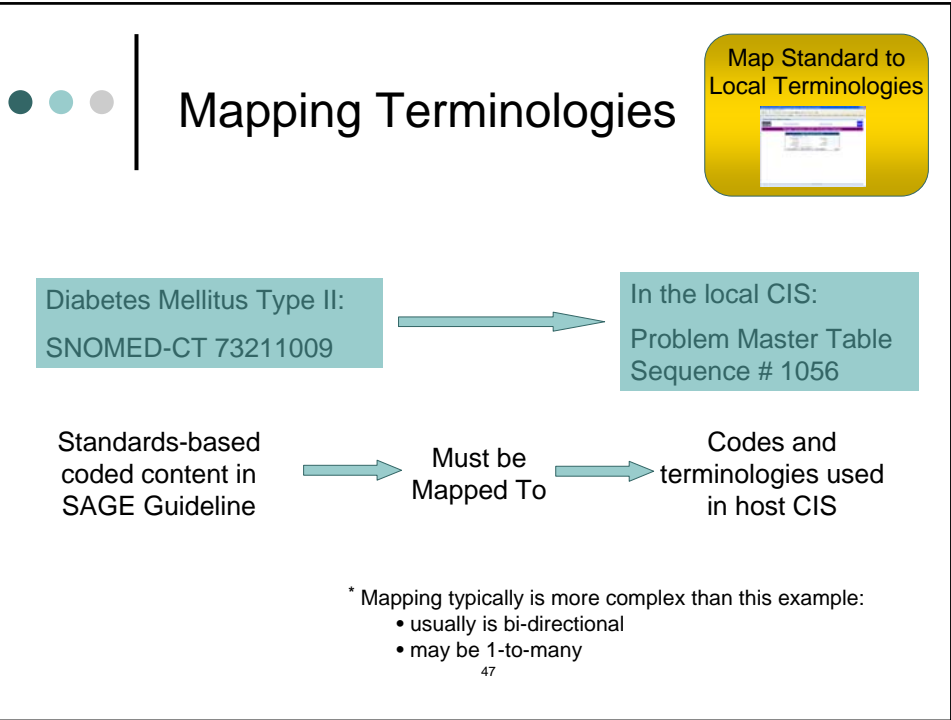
Mapping Terminologies

Map Standard to Local Terminologies

Diabetes Mellitus Type II:

SNOMED-CT 73211009

In the local CIS:

Problem Master Table Sequence # 1056

Standards-based coded content in SAGE Guideline

Must be Mapped To

Codes and terminologies used in host CIS

* Mapping typically is more complex than this example:
• usually is bi-directional
• may be 1-to-many

47